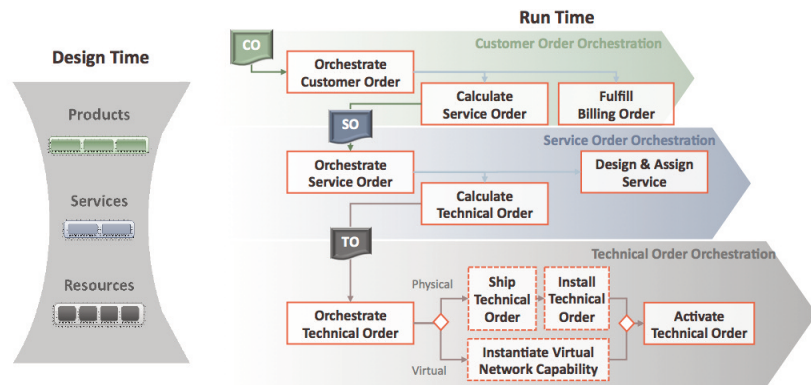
Design Time

Products

Services

Resources

Run Time

CO

Customer Order Orchestration

Orchestrate Customer Order

Calculate Service Order

Fulfill Billing Order

SO

Service Order Orchestration

Orchestrate Service Order

Design & Assign Service

Calculate Technical Order

TO

Technical Order Orchestration

Physical

Ship Technical Order

Install Technical Order

Orchestrate Technical Order

Activate Technical Order

Virtual

Instantiate Virtual Network Capability